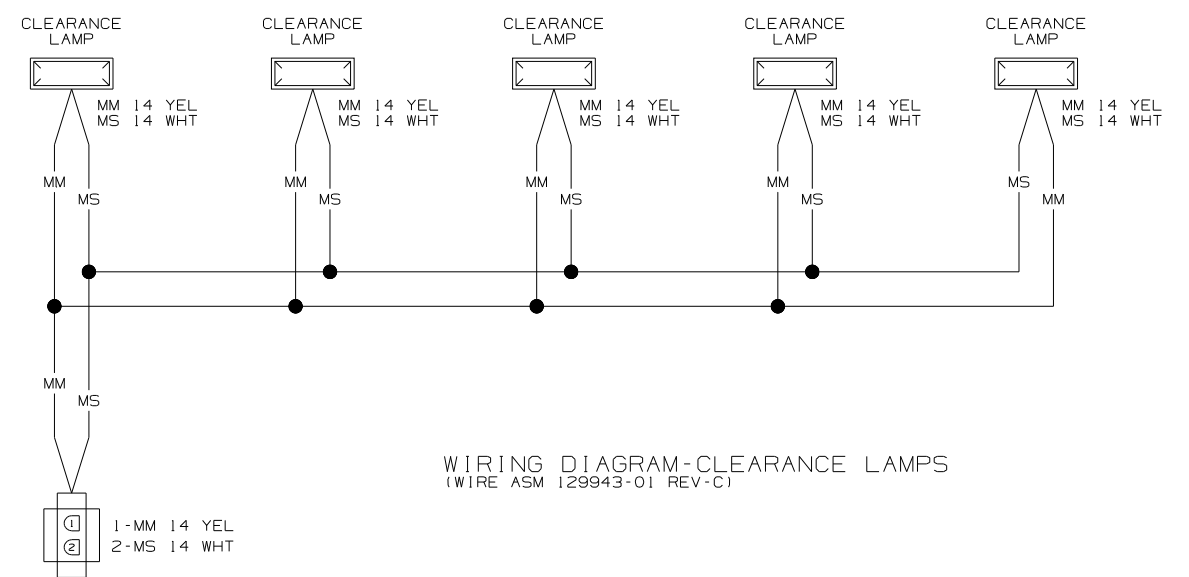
CLEARANCE LAMP

MM 14 YEL
MS 14 WHT

MM
MS

CLEARANCE LAMP

MM 14 YEL
MS 14 WHT

MM
MS

CLEARANCE LAMP

MM 14 YEL
MS 14 WHT

MM
MS

CLEARANCE LAMP

MM 14 YEL
MS 14 WHT

MM
MS

CLEARANCE LAMP

MM 14 YEL
MS 14 WHT

MS
MM

MM
MS

WIRING DIAGRAM-CLEARANCE LAMPS
(WIRE ASM 129943-01 REV-C)

1
2

1-MM 14 YEL
2-MS 14 WHT